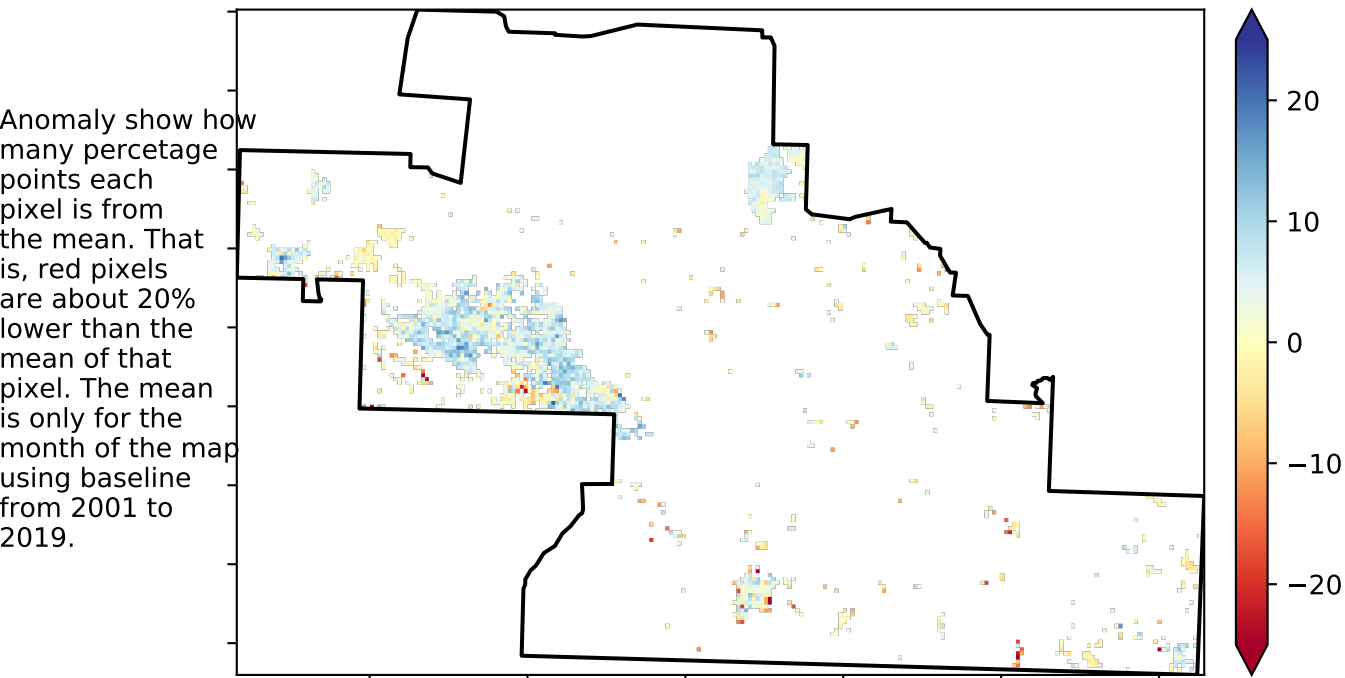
Anomaly show how many percetage points each pixel is from the mean. That is, red pixels are about 20% lower than the mean of that pixel. The mean is only for the month of the map using baseline from 2001 to 2019.

20
10
0
−10
−20